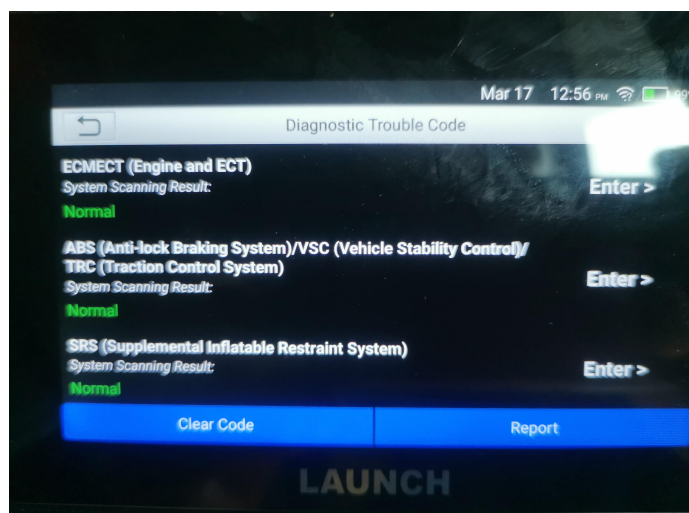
Mar 17 12:56 PM

Diagnostic Trouble Code

ECMECT (Engine and ECT)
System Scanning Result:
Normal
Enter >

ABS (Anti-lock Braking System)/VSC (Vehicle Stability Control)/ TRC (Traction Control System)
System Scanning Result:
Normal
Enter >

SRS (Supplemental Inflatable Restraint System)
System Scanning Result:
Normal
Enter >

Clear Code
Report

LAUNCH